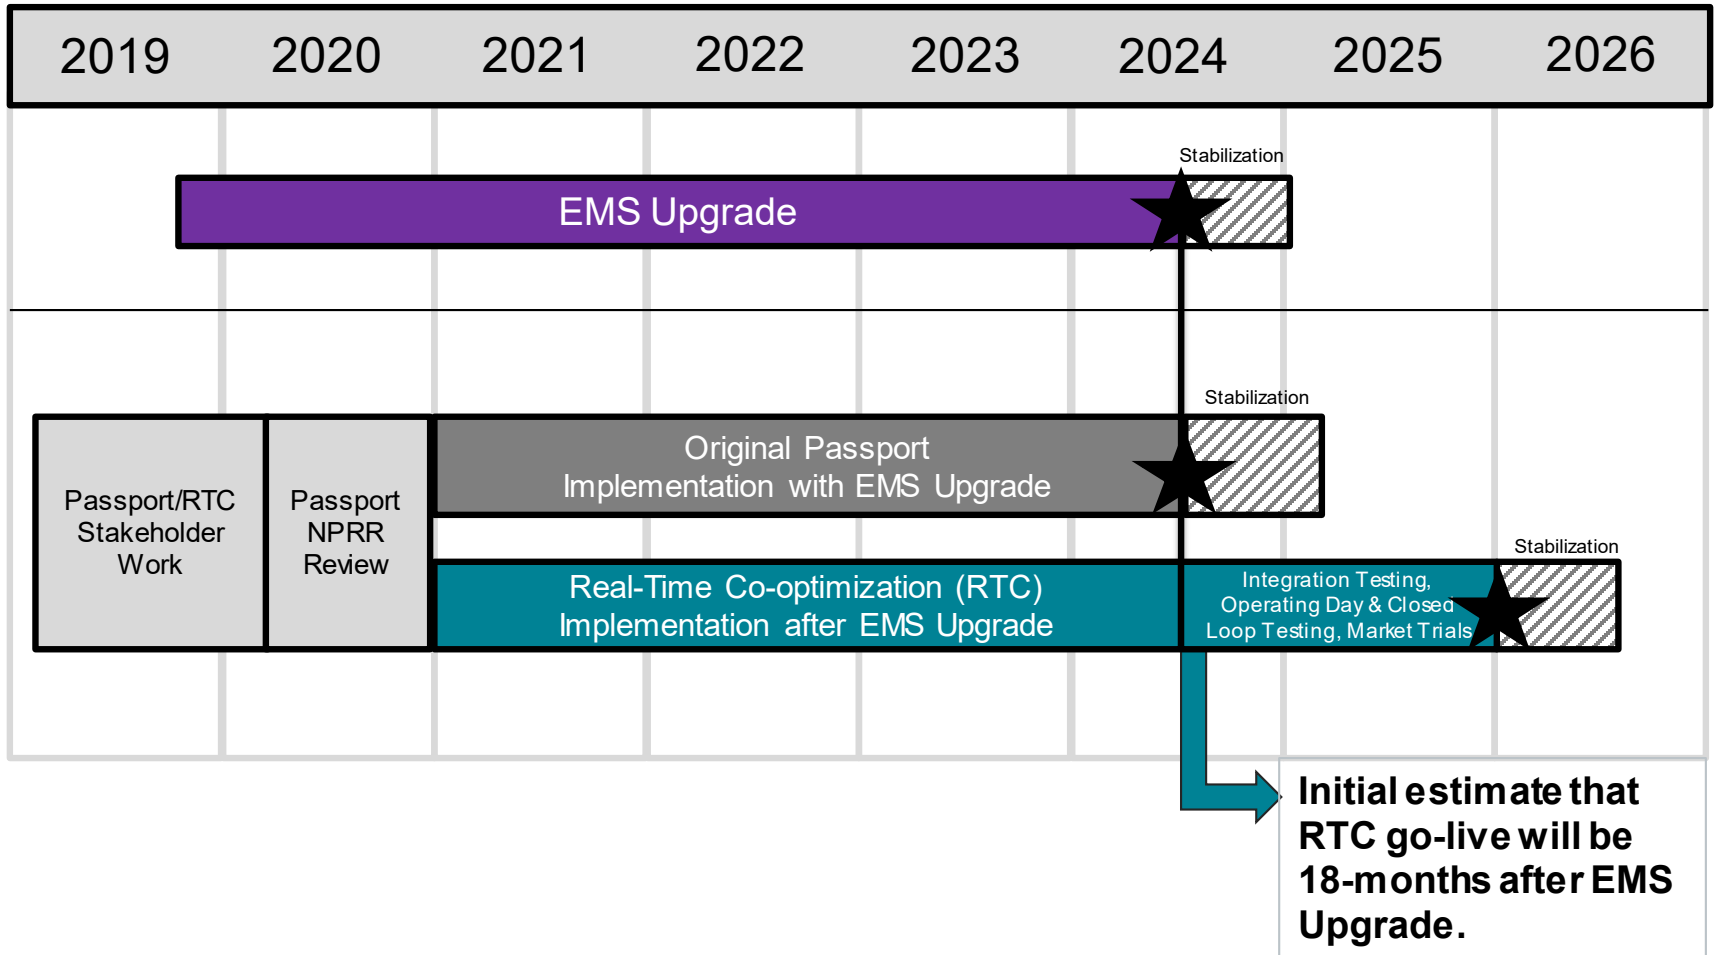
2019 2020 2021 2022 2023 2024 2025 2026

Stabilization

EMS Upgrade

Stabilization

Passport/RTC Stakeholder Work

Passport NPRR Review

Original Passport Implementation with EMS Upgrade

Stabilization

Real-Time Co-optimization (RTC) Implementation after EMS Upgrade

Integration Testing, Operating Day & Closed Loop Testing, Market Trials

Initial estimate that RTC go-live will be 18-months after EMS Upgrade.